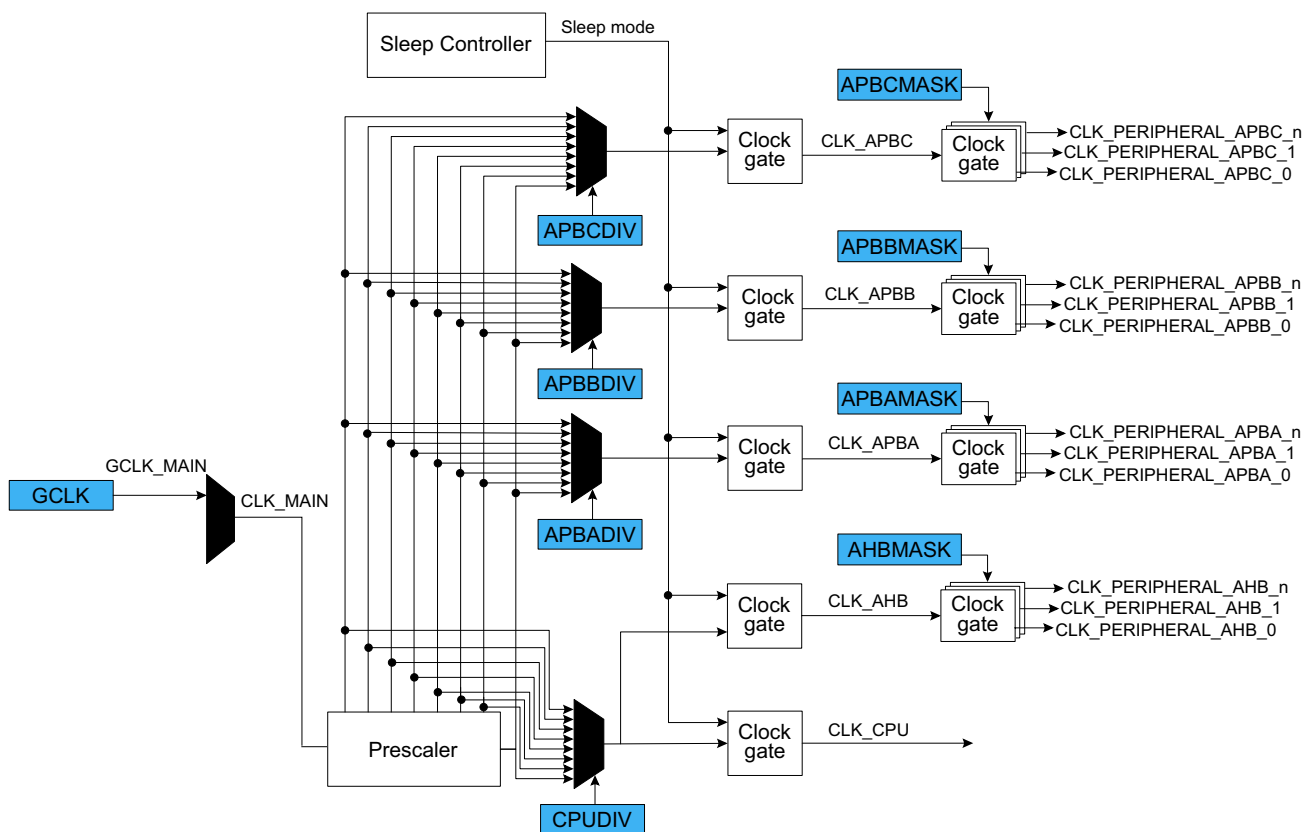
Sleep Controller

Sleep mode

APBCMASK

Clock gate

CLK_APBC

Clock gate

CLK_PERIPHERAL_APBC_n
CLK_PERIPHERAL_APBC_1
CLK_PERIPHERAL_APBC_0

APBCDIV

APBBMASK

Clock gate

CLK_APBB

Clock gate

CLK_PERIPHERAL_APBB_n
CLK_PERIPHERAL_APBB_1
CLK_PERIPHERAL_APBB_0

APBBDIV

APBAMASK

Clock gate

CLK_APBA

Clock gate

CLK_PERIPHERAL_APBA_n
CLK_PERIPHERAL_APBA_1
CLK_PERIPHERAL_APBA_0

GCLK_MAIN

GCLK

CLK_MAIN

APBADIV

AHBMASK

Clock gate

CLK_AHB

Clock gate

CLK_PERIPHERAL_AHB_n
CLK_PERIPHERAL_AHB_1
CLK_PERIPHERAL_AHB_0

Clock gate

CLK_CPU

Prescaler

CPUDIV